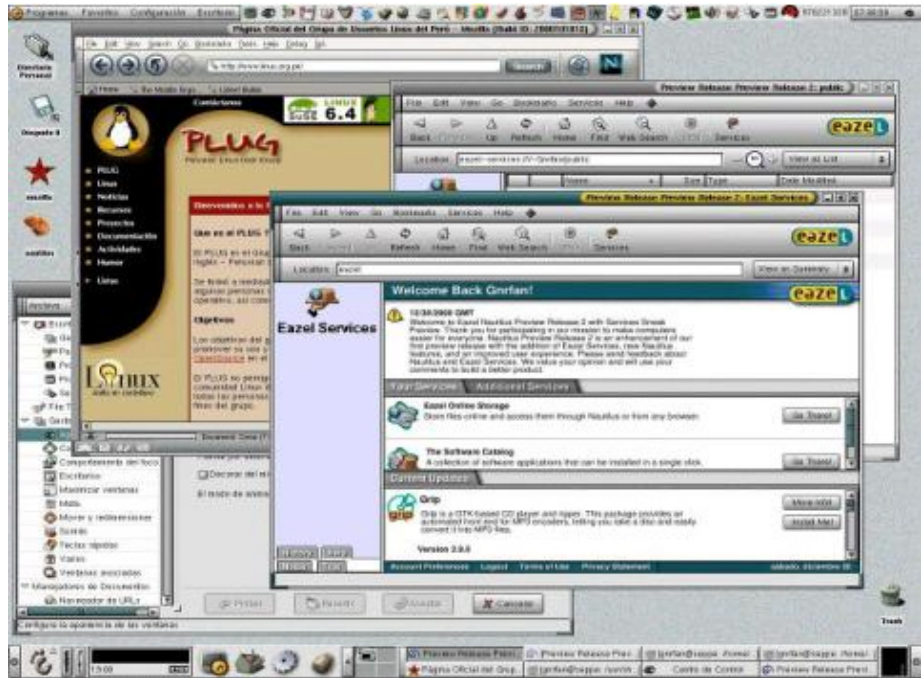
Programas Favoritos Configuración Escritorio

Página Oficial del Grupo de Usuarios Linux del Perú - Mozilla {Build ID: 2000101812}

File Edit View Search Go Bookmarks Tools Help Debug QA

http://www.linux.org.pe/

Search

Home The Mozilla Org Linux Rules

Directorio Personal

Despacho B

nautilus

PLUG

SuSE 6.4

Contactenos

PLUG
Peruvian Linux User Group

PLUG
Linux
Noticias
Recursos
Proyectos
Documentación
Actividades
Humor
Links

Bienvenidos a la P

Que es el PLUG ?

El PLUG es un Grup promover el uso de reglas -- Personal: Lo OpenSource en el

Se fundó a mediado algunas personas i operativo, así com

Objetivos

Los objetivos del g promover su uso e OpenSource en el

El PLUG es un pers comunidad Linux d todas las personas fines del grupo.

LINUX

Preview Release: Preview Release 2: public

File Edit View Go Bookmarks Services Help

Back Forward Up Refresh Home Find Web Search Stop Services

eazel

Location: eazel-services:/V-Gnifan/public

View as List

Name Size Type Date Modified

Preview Release: Preview Release 2: Eazel Services

File Edit View Go Bookmarks Services Help

Back Forward Up Refresh Home Find Web Search Stop Services

eazel

Location: eazel:

View as Summary

Eazel Services

Welcome Back Gnrfan!

eazel

10/30/2000 GMT
Welcome to Eazel Nautilus Preview Release 2 with Services Sneak Preview. Thank you for participating in our mission to make computers easier for everyone. Nautilus Preview Release 2 is an enhancement of our first preview release with the addition of Eazel Services, new Nautilus features, and an improved user experience. Please send feedback about Nautilus and Eazel Services. We value your opinion and will use your comments to build a better product.

Your Services Additional Services

Eazel Online Storage
Store files online and access them through Nautilus or from any browser.

Go There!

The Software Catalog
A collection of software applications that can be installed in a single click.

Go There!

Current Updates

Grip
Grip is a GTK-based CD player and ripper. This package provides an automated front end for MP3 encoders, letting you take a disc and easily convert it into MP3 files.

More info!

Install Me!

Version 2.9.0

Account Preferences Logout Terms of Use Privacy Statement

sábado diciembre 16

Archivo

Comportamiento del foco
Escritorio
Maximizar ventanas
Mata
Mover y redimensionar
Sonido
Teclas rápidas
Varios
Ventanas asociadas
Manejadores de Documentos
Navegador de URLs

Decorar del ...

El modo de ...

Document: Done (?

Probar Revertir Aceptar Cancelar

Configura la apariencia de las ventanas

Trash

Preview Release Prev... Preview Release Prev... gnrfan@seppe: /home/ gnrfan@seppe: /home/
Página Oficial del Grup... gnrfan@seppe: /usr/sh... Centro de Control Preview Release Prev...